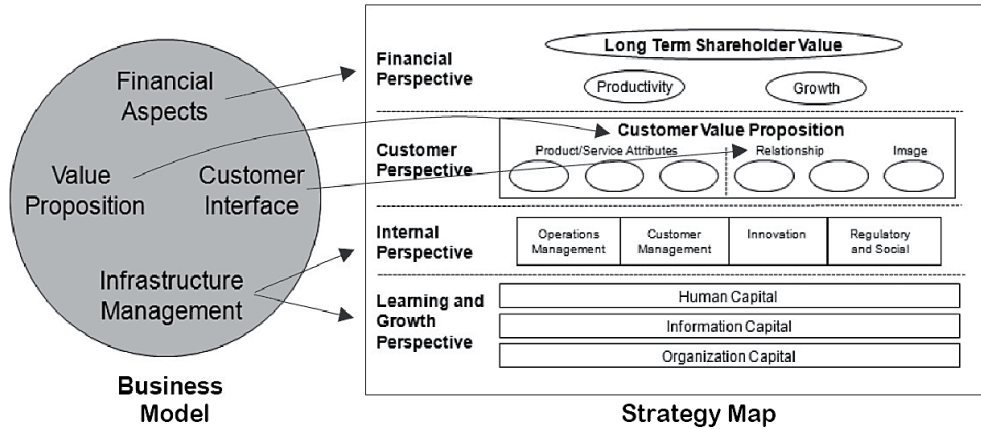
Financial Aspects

Value Proposition

Customer Interface

Infrastructure Management

Business Model

Financial Perspective

Long Term Shareholder Value

Productivity

Growth

Customer Perspective

Customer Value Proposition

Product/Service Attributes

Relationship

Image

Internal Perspective

| Operations Management | Customer Management | Innovation | Regulatory and Social |
|---|---|---|---|

Learning and Growth Perspective

Human Capital

Information Capital

Organization Capital

Strategy Map